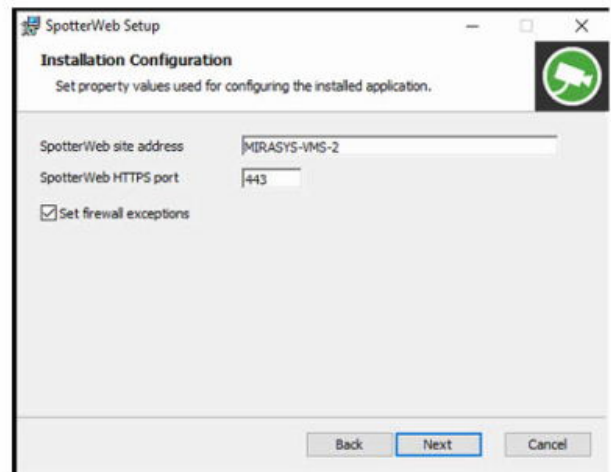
SpotterWeb Setup

Installation Configuration

Set property values used for configuring the installed application.

SpotterWeb site address MIRASYS-VMS-2

SpotterWeb HTTPS port 443

Set firewall exceptions

Back Next Cancel